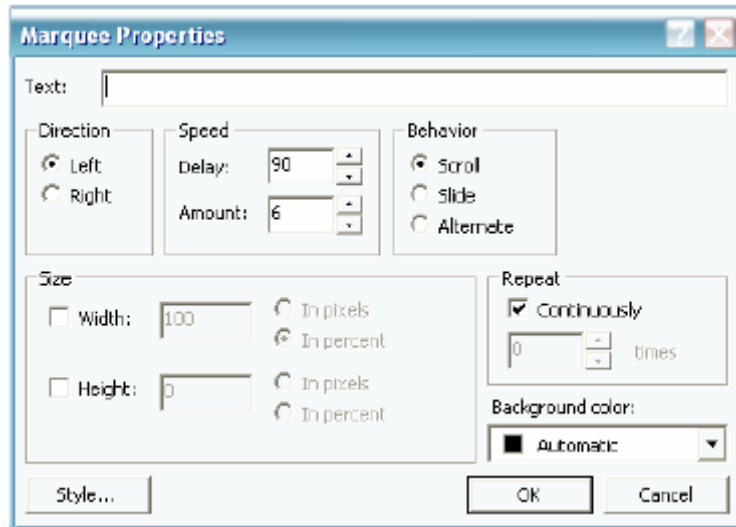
Marquee Properties

Text:

Direction
Left
Right

Speed
Delay: 90
Amount: 6

Behavior
Scroll
Slide
Alternate

Size
Width: 100
In pixels
In percent
Height: 0
In pixels
In percent

Repeat
Continuously
0 times

Background color:
Automatic

Style...
OK
Cancel